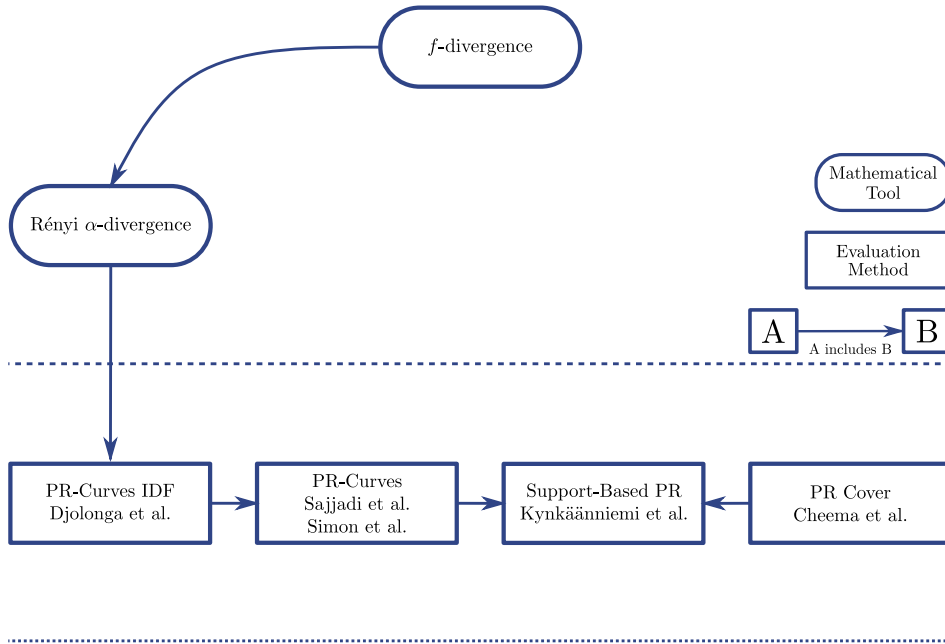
$f$-divergence

Rényi $\alpha$-divergence

Mathematical Tool

Evaluation Method

A

B

A includes B

PR-Curves IDF Djolonga et al.

PR-Curves Sajjadi et al. Simon et al.

Support-Based PR Kynkäänniemi et al.

PR Cover Cheema et al.